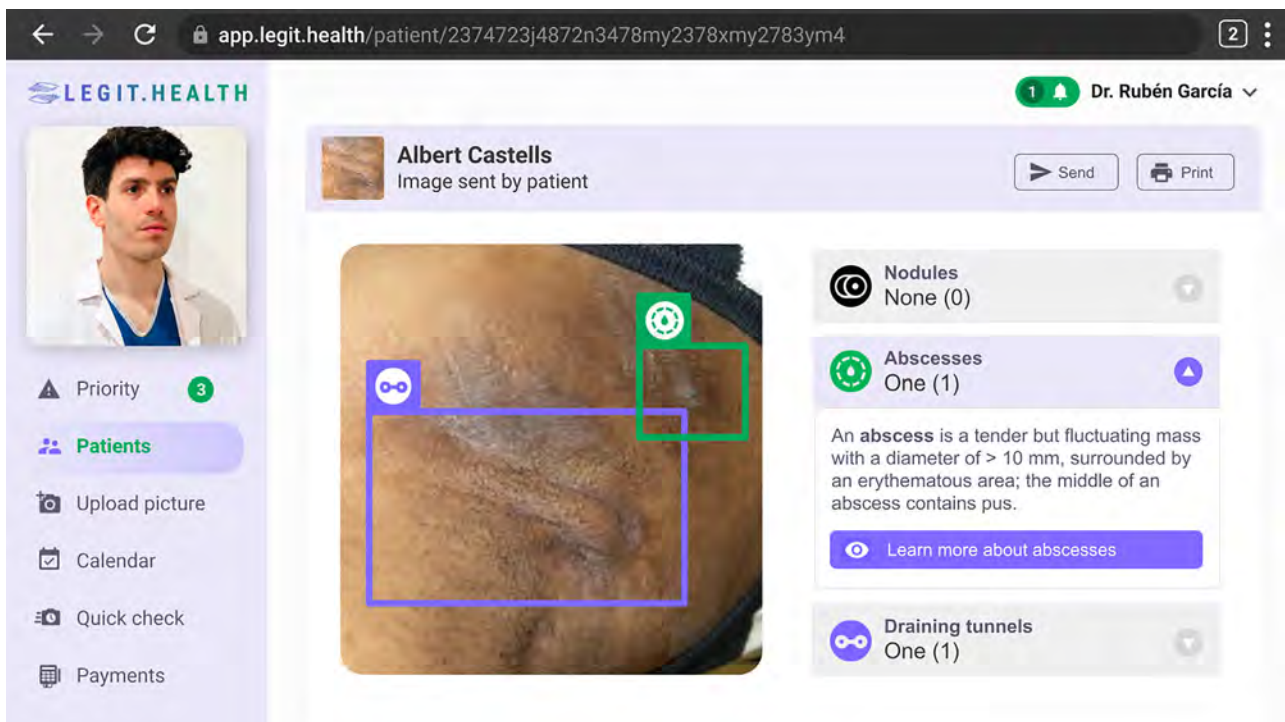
app.legit.health/patient/2374723j4872n3478my2378xmy2783ym4

2

LEGIT.HEALTH

1

Dr. Rubén García

Albert Castells
Image sent by patient

Send

Print

Priority 3

Patients

Upload picture

Calendar

Quick check

Payments

Nodules
None (0)

Abscesses
One (1)

An **abscess** is a tender but fluctuating mass with a diameter of > 10 mm, surrounded by an erythematous area; the middle of an abscess contains pus.

Learn more about abscesses

Draining tunnels
One (1)